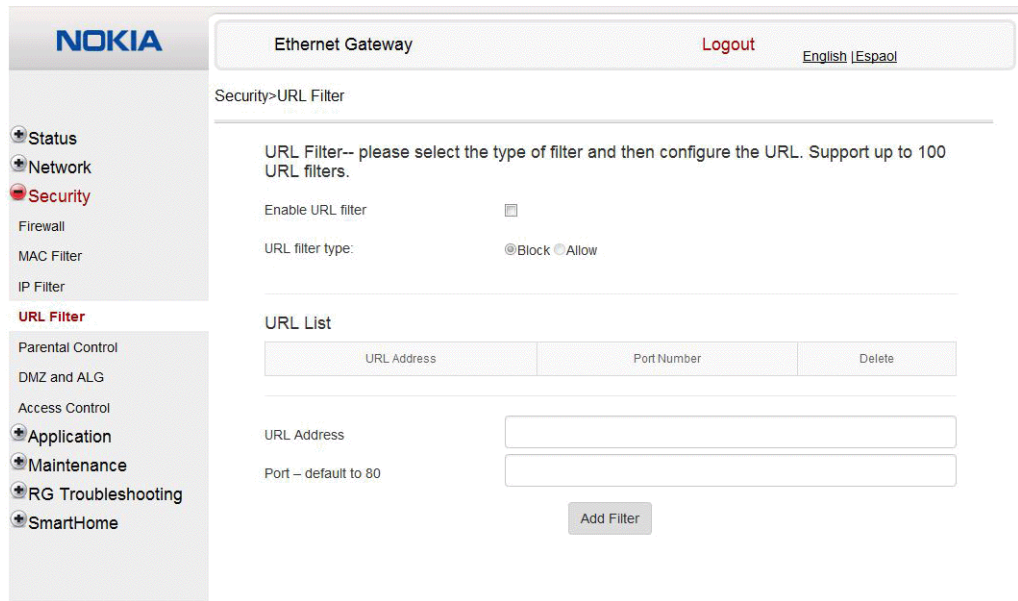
NOKIA

Ethernet Gateway

Logout

English |Espaol

Security>URL Filter

Status
Network
Security
Firewall
MAC Filter
IP Filter
URL Filter
Parental Control
DMZ and ALG
Access Control
Application
Maintenance
RG Troubleshooting
SmartHome

URL Filter-- please select the type of filter and then configure the URL. Support up to 100 URL filters.

Enable URL filter

URL filter type: Block Allow

URL List

| URL Address | Port Number | Delete |
|---|---|---|

URL Address

Port – default to 80

Add Filter